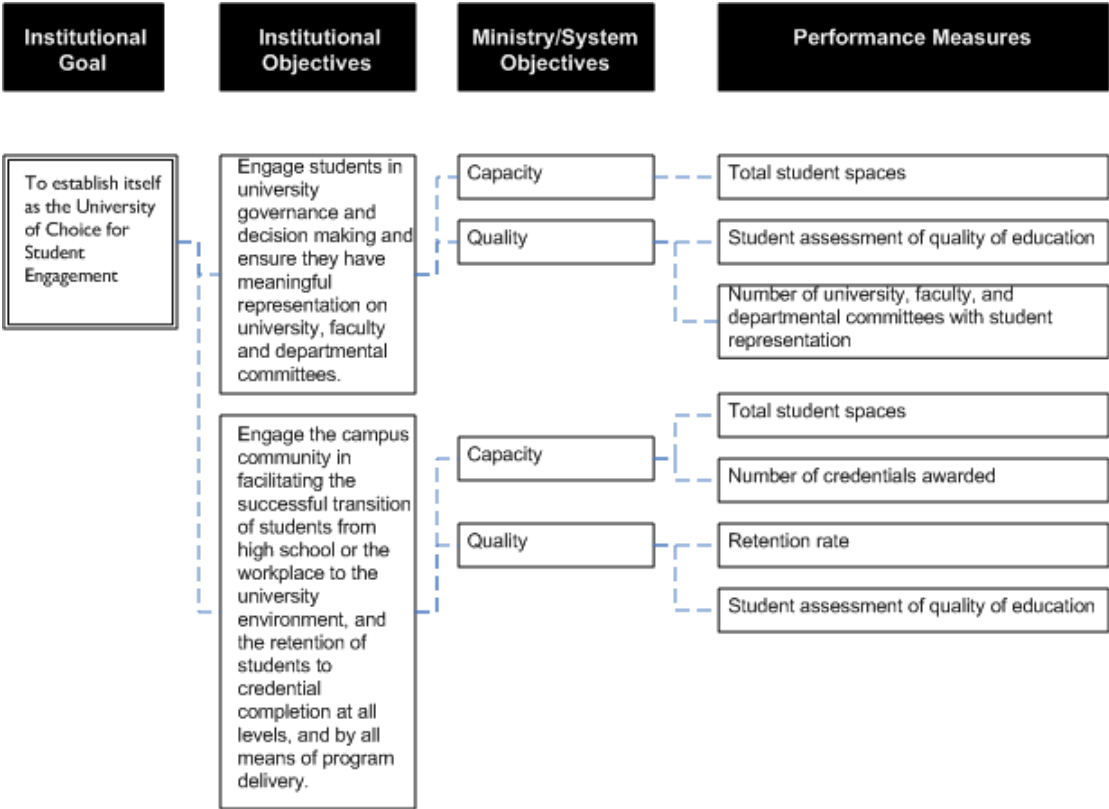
Institutional Goal

Institutional Objectives

Ministry/System Objectives

Performance Measures

To establish itself as the University of Choice for Student Engagement

Engage students in university governance and decision making and ensure they have meaningful representation on university, faculty and departmental committees.

Capacity

Total student spaces

Quality

Student assessment of quality of education

Number of university, faculty, and departmental committees with student representation

Engage the campus community in facilitating the successful transition of students from high school or the workplace to the university environment, and the retention of students to credential completion at all levels, and by all means of program delivery.

Capacity

Total student spaces

Number of credentials awarded

Quality

Retention rate

Student assessment of quality of education